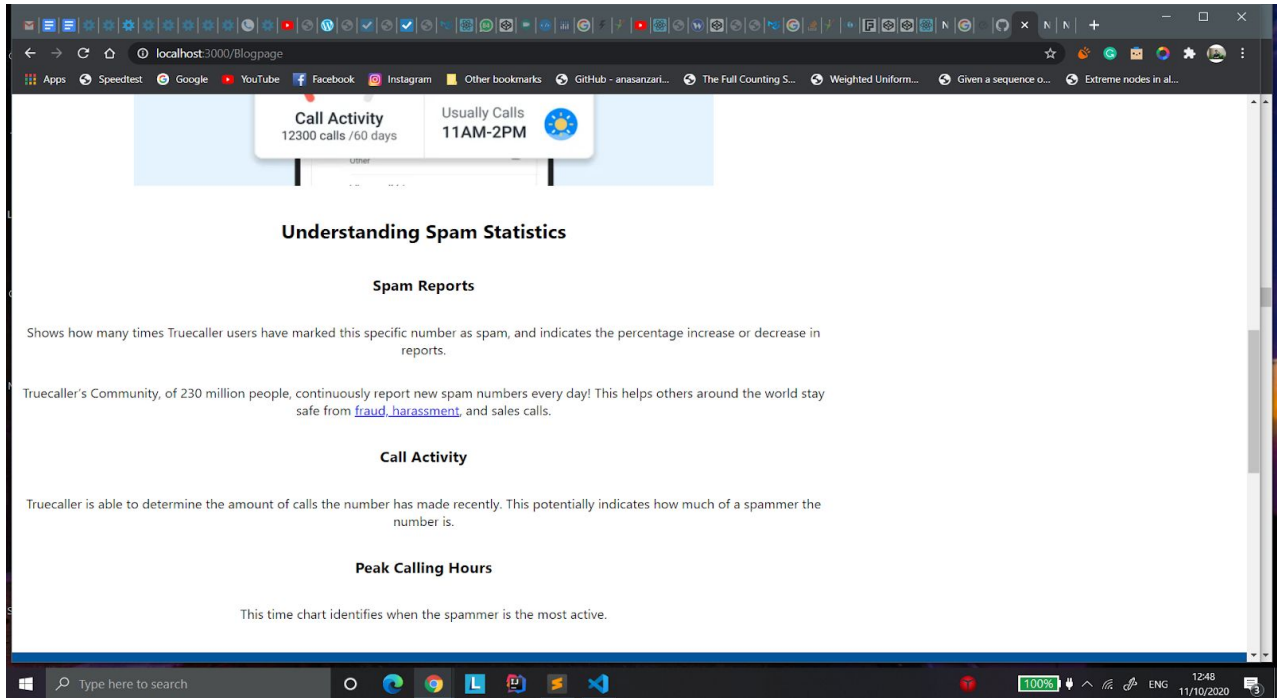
localhost:3000/Blogpage

Apps Speedtest Google YouTube Facebook Instagram Other bookmarks GitHub - anasanzari... The Full Counting S... Weighted Uniform... Given a sequence o... Extreme nodes in al...

Call Activity
12300 calls /60 days

Usually Calls
11AM-2PM

Other

Understanding Spam Statistics

Spam Reports

Shows how many times Truecaller users have marked this specific number as spam, and indicates the percentage increase or decrease in reports.

Truecaller's Community, of 230 million people, continuously report new spam numbers every day! This helps others around the world stay safe from fraud, harassment, and sales calls.

Call Activity

Truecaller is able to determine the amount of calls the number has made recently. This potentially indicates how much of a spammer the number is.

Peak Calling Hours

This time chart identifies when the spammer is the most active.

Type here to search

100% ENG 12:48 11/10/2020